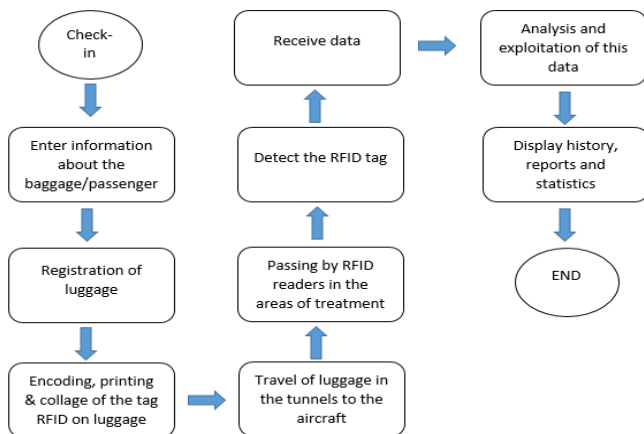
Check-in

Enter information about the baggage/passenger

Registration of luggage

Encoding, printing & collage of the tag RFID on luggage

Travel of luggage in the tunnels to the aircraft

Passing by RFID readers in the areas of treatment

Detect the RFID tag

Receive data

Analysis and exploitation of this data

Display history, reports and statistics

END